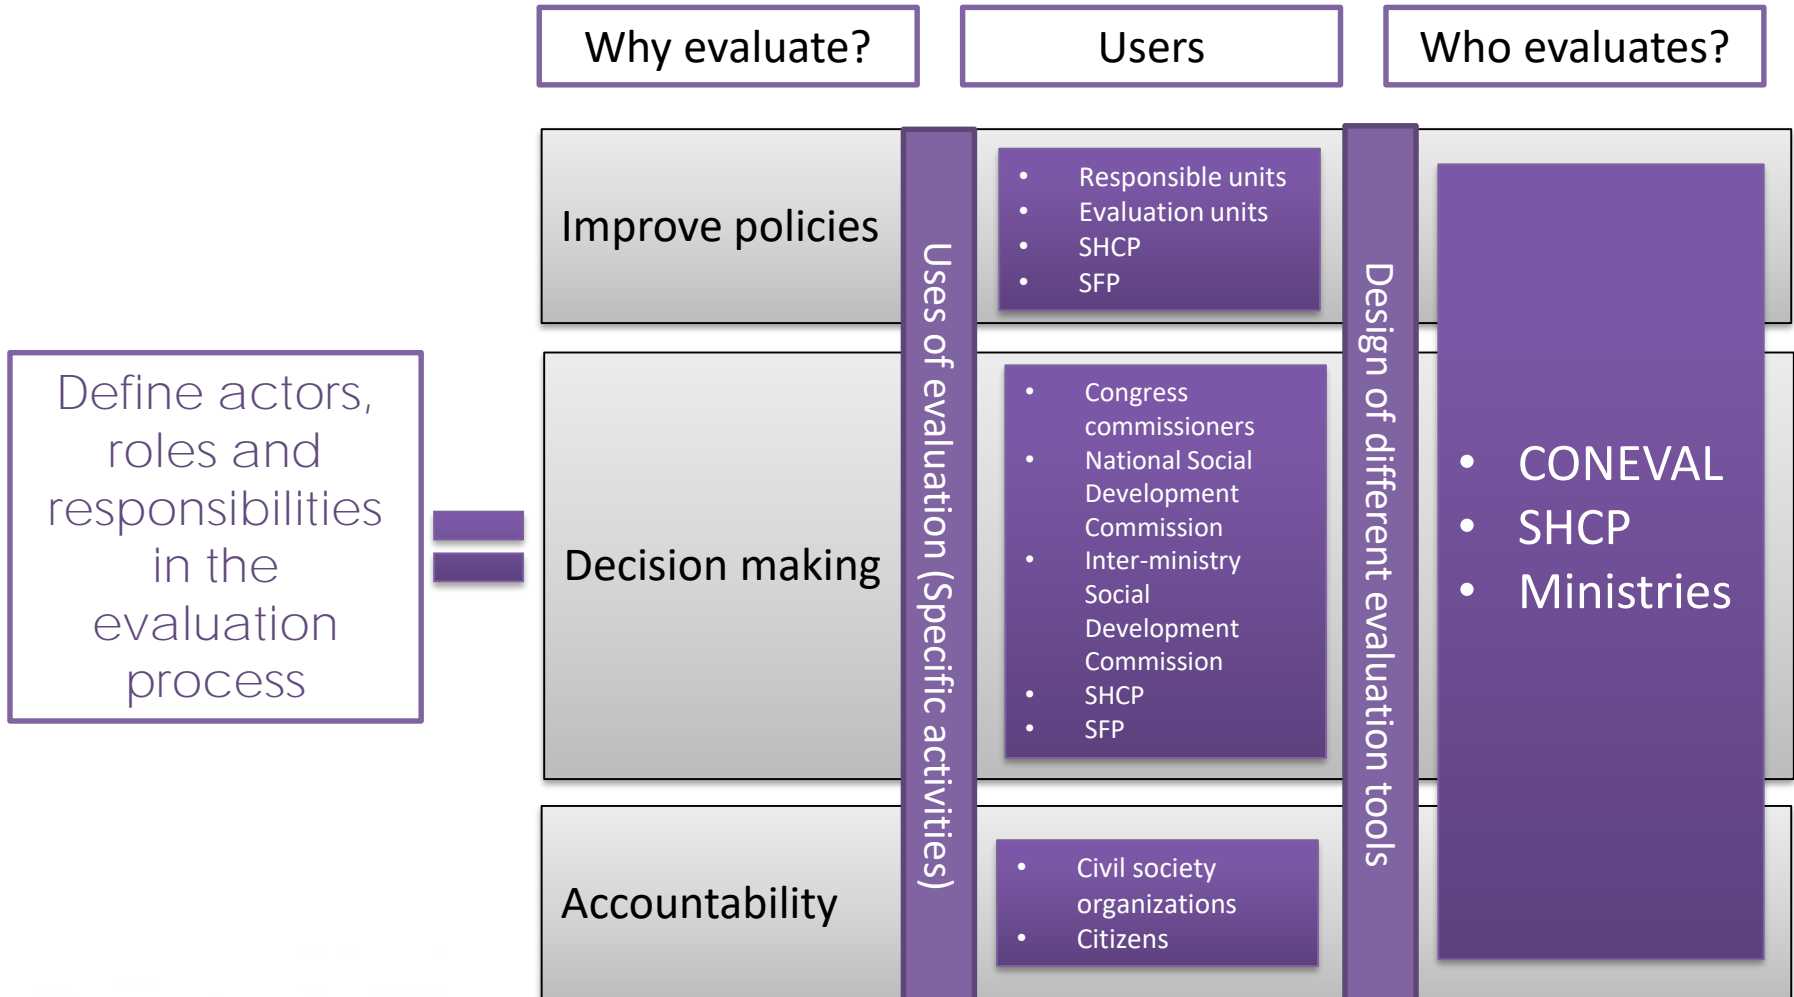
Why evaluate?

Users

Who evaluates?

Define actors, roles and responsibilities in the evaluation process

Improve policies

Decision making

Accountability

Uses of evaluation (Specific activities)

- Responsible units
- Evaluation units
- SHCP
- SFP

- Congress commissioners
- National Social Development Commission
- Inter-ministry Social Development Commission
- SHCP
- SFP

- Civil society organizations
- Citizens

Design of different evaluation tools

- CONEVAL
- SHCP
- Ministries